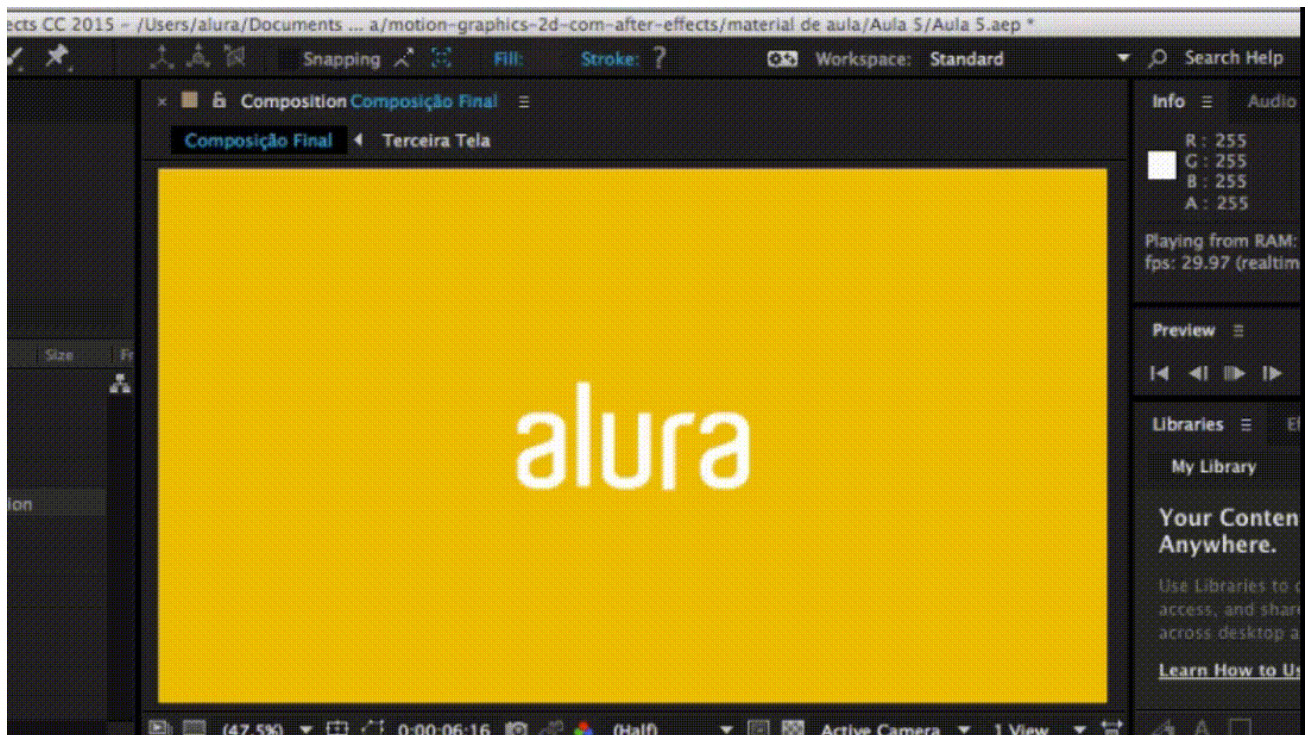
ects CC 2015 – /Users/alura/Documents ... a/motion-graphics-2d-com-after-effects/material de aula/Aula 5/Aula 5.aep *

Snapping Fill: Stroke: ? Workspace: Standard Search Help

Composition Composição Final

Composição Final Terceira Tela

alura

Size Fr

ion

Info Audio

R : 255
G : 255
B : 255
A : 255

Playing from RAM:
fps: 29.97 (realtim

Preview

Libraries Ef

My Library

Your Conten
Anywhere.

Use Libraries to
access, and shar
across desktop a

Learn How to Us

(47.5%) 0:00:06:16 (Half) Active Camera 1 View